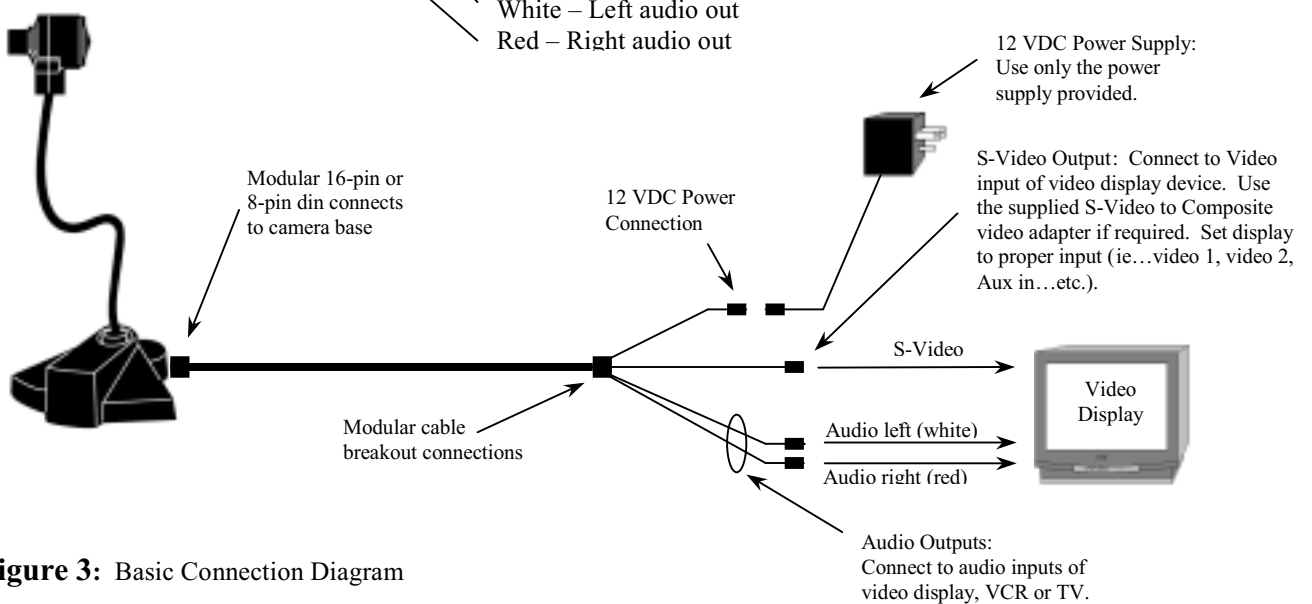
White – Left audio out
Red – Right audio out

12 VDC Power Supply: Use only the power supply provided.

S-Video Output: Connect to Video input of video display device. Use the supplied S-Video to Composite video adapter if required. Set display to proper input (ie…video 1, video 2, Aux in…etc.).

Modular 16-pin or 8-pin din connects to camera base

12 VDC Power Connection

S-Video

Video Display

Modular cable breakout connections

Audio left (white)

Audio right (red)

Audio Outputs: Connect to audio inputs of video display, VCR or TV.

igure 3: Basic Connection Diagram